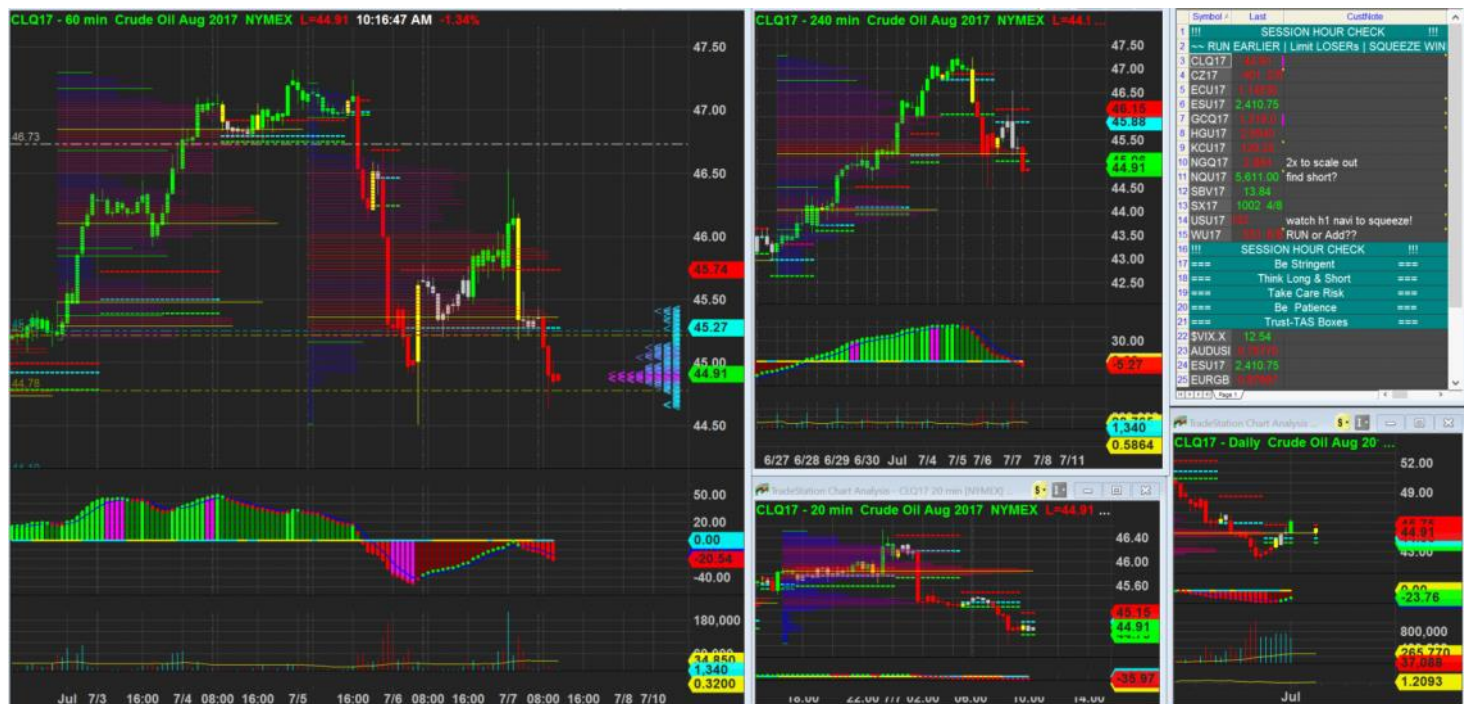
CLQ17 - 60 min Crude Oil Aug 2017 NYMEX L=44.91 10:16:47 AM -1.34%

47.50
47.00
46.73
46.50
46.00
45.74
45.50
45.27
45.00
44.91
44.78
44.50

50.00
20.00
0.00
-20.54
-40.00

180,000
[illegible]
1.340
0.3200

Jul 7/3 16:00 7/4 08:00 16:00 7/5 16:00 7/6 08:00 16:00 7/7 08:00 16:00 7/8 7/10

CLQ17 - 240 min Crude Oil Aug 2017 NYMEX L=44.1 ...

47.50
47.00
46.50
46.15
45.88
44.91
44.50
44.00
43.50
43.00
42.50

30.00
-5.27

1,340
0.5864

6/27 6/28 6/29 6/30 Jul 7/4 7/5 7/6 7/7 7/8 7/11

TradeStation Chart Analysis - CLQ17 20 min [NYMEX]

CLQ17 - 20 min Crude Oil Aug 2017 NYMEX L=44.91 ...

46.40
46.00
45.60
45.15
44.91
-35.97

18:00 22:00 7/7 02:00 06:00 10:00 14:00

| | Symbol | Last | CustNote |
|---|---|---|---|
| 1 | !!! | SESSION HOUR CHECK | !!! |
| 2 | ~~ RUN EARLIER \| Limit LOSERs \| SQUEEZE WIN | | |
| 3 | CLQ17 | 44.91 | |
| 4 | CZ17 | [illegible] | |
| 5 | ECU17 | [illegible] | |
| 6 | ESU17 | 2,410.75 | |
| 7 | GCQ17 | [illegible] | |
| 8 | HGU17 | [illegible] | |
| 9 | KCU17 | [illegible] | |
| 10 | NGQ17 | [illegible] | 2x to scale out |
| 11 | NQU17 | 5,611.00 | find short? |
| 12 | SBV17 | 13.84 | |
| 13 | SX17 | 1002 4/8 | |
| 14 | USU17 | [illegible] | watch h1 navi to squeeze! |
| 15 | WU17 | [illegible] | RUN or Add?? |
| 16 | !!! | SESSION HOUR CHECK | !!! |
| 17 | === | Be Stringent | === |
| 18 | === | Think Long & Short | === |
| 19 | === | Take Care Risk | === |
| 20 | === | Be Patience | === |
| 21 | === | Trust-TAS Boxes | === |
| 22 | $VIX.X | 12.54 | |
| 23 | AUDUSI | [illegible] | |
| 24 | ESU17 | 2,410.75 | |
| 25 | EURGB | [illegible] | |

Page 1

TradeStation Chart Analysis

CLQ17 - Daily Crude Oil Aug 20 ...

52.00
49.00
44.91
43.00
-23.76
800,000
265,770
37,088
1.2093

Jul